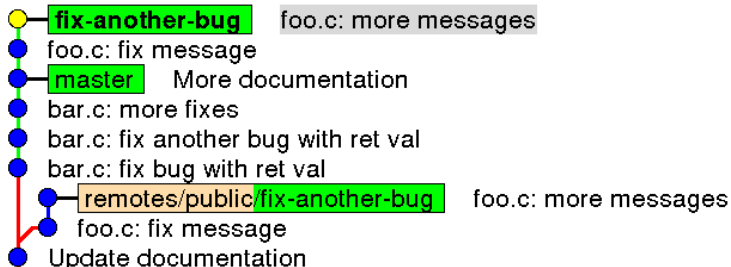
fix-another-bug foo.c: more messages
foo.c: fix message
master More documentation
bar.c: more fixes
bar.c: fix another bug with ret val
bar.c: fix bug with ret val
remotes/public/fix-another-bug foo.c: more messages
foo.c: fix message
Update documentation